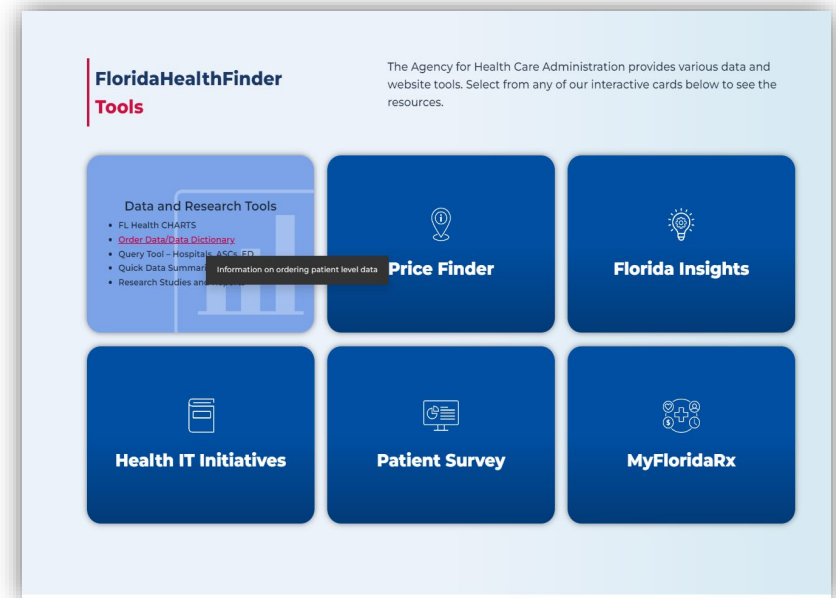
FloridaHealthFinder
Tools

The Agency for Health Care Administration provides various data and website tools. Select from any of our interactive cards below to see the resources.

Data and Research Tools

- FL Health CHARTS
- Order Data/Data Dictionary
- Query Tool – Hospitals, ASCs, ED
- Quick Data Summari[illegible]
- Research Studies and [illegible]

Information on ordering patient level data

Price Finder

Florida Insights

Health IT Initiatives

Patient Survey

MyFloridaRx